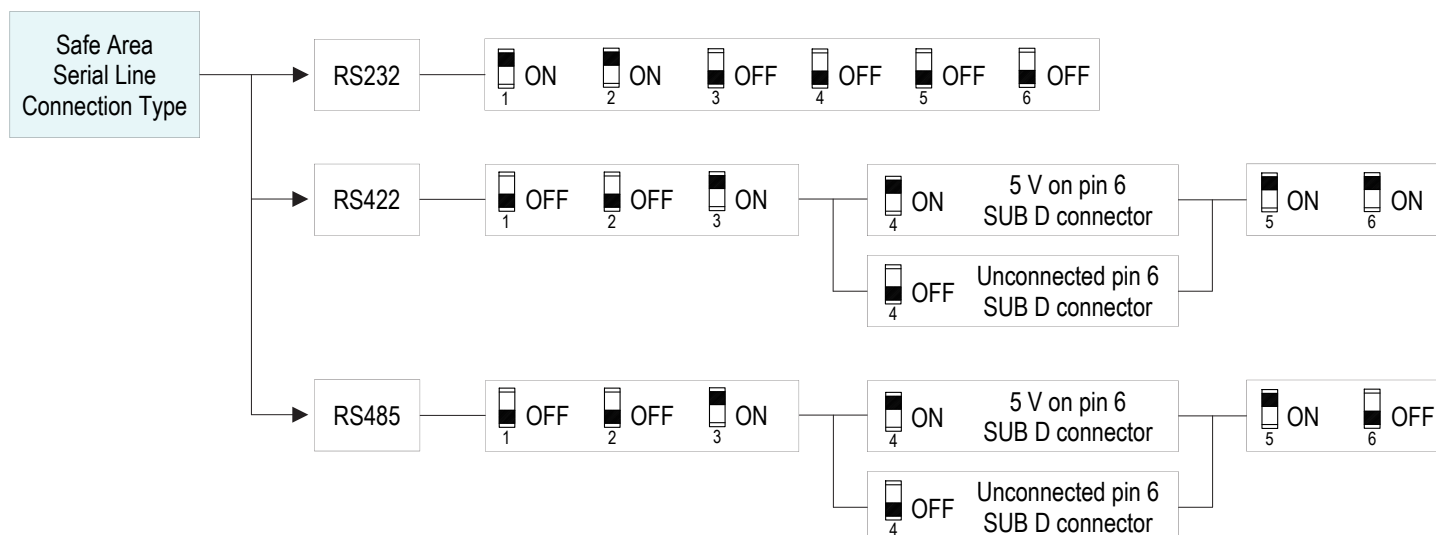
Safe Area Serial Line Connection Type

RS232

ON 1
ON 2
OFF 3
OFF 4
OFF 5
OFF 6

RS422

OFF 1
OFF 2
ON 3

ON 4
5 V on pin 6 SUB D connector

OFF 4
Unconnected pin 6 SUB D connector

ON 5
ON 6

RS485

OFF 1
OFF 2
ON 3

ON 4
5 V on pin 6 SUB D connector

OFF 4
Unconnected pin 6 SUB D connector

ON 5
OFF 6